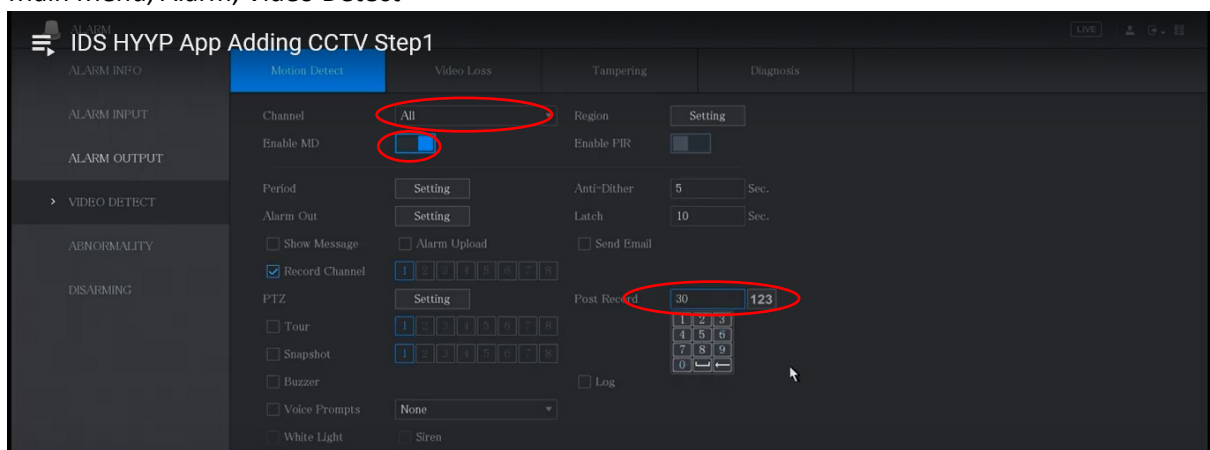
Main Menu, Alarm, Video Detect

IDS HYYP App Adding CCTV Step1

ALARM

LIVE

ALARM INFO

ALARM INPUT

ALARM OUTPUT

> VIDEO DETECT

ABNORMALITY

DISARMING

Motion Detect | Video Loss | Tampering | Diagnosis

Channel All

Region Setting

Enable MD

Enable PIR

Period Setting

Anti-Dither 5 Sec.

Alarm Out Setting

Latch 10 Sec.

Show Message

Alarm Upload

Send Email

Record Channel 1 2 3 4 5 6 7 8

PTZ Setting

Post Record 30 123

Tour 1 2 3 4 5 6 7 8

Snapshot 1 2 3 4 5 6 7 8

1 2 3
4 5 6
7 8 9
0

Buzzer

Log

Voice Prompts None

White Light

Siren